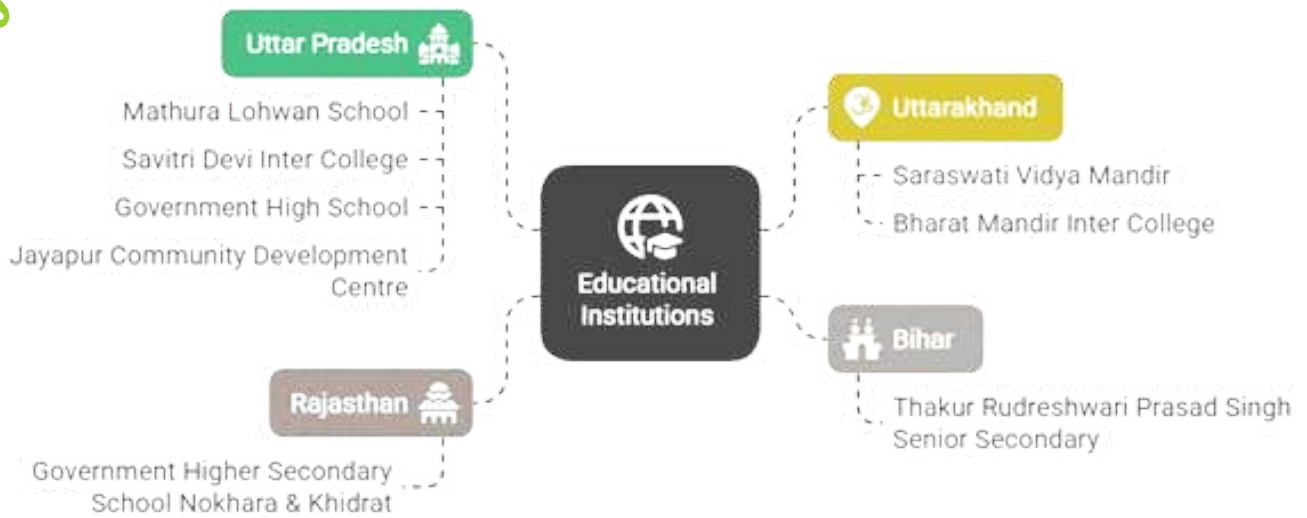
Educational Institutions

Uttar Pradesh

Mathura Lohwan School

Savitri Devi Inter College

Government High School

Jayapur Community Development Centre

Uttarakhand

Saraswati Vidya Mandir

Bharat Mandir Inter College

Bihar

Thakur Rudreshwari Prasad Singh Senior Secondary

Rajasthan

Government Higher Secondary School Nokhara & Khidrat